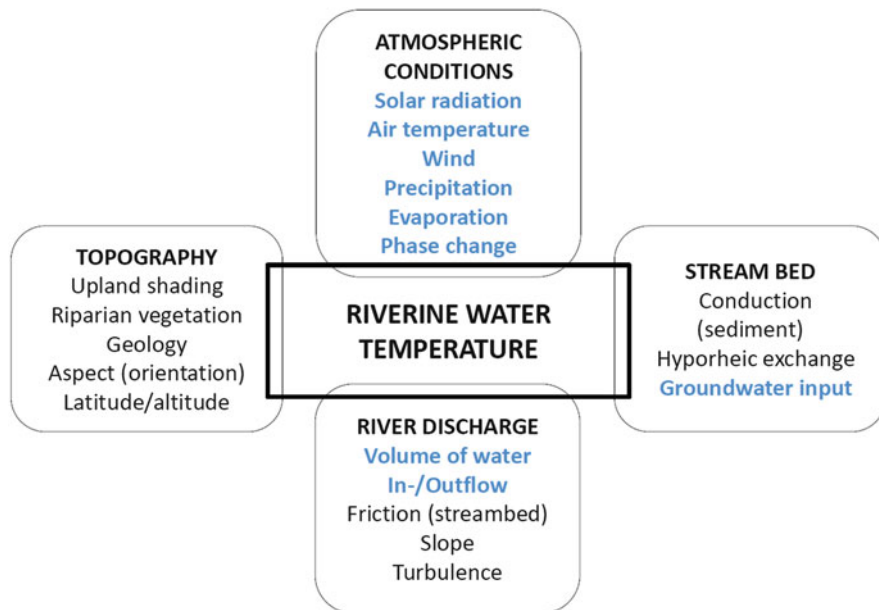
ATMOSPHERIC CONDITIONS
Solar radiation
Air temperature
Wind
Precipitation
Evaporation
Phase change

TOPOGRAPHY
Upland shading
Riparian vegetation
Geology
Aspect (orientation)
Latitude/altitude

RIVERINE WATER TEMPERATURE

STREAM BED
Conduction (sediment)
Hyporheic exchange
Groundwater input

RIVER DISCHARGE
Volume of water
In-/Outflow
Friction (streambed)
Slope
Turbulence